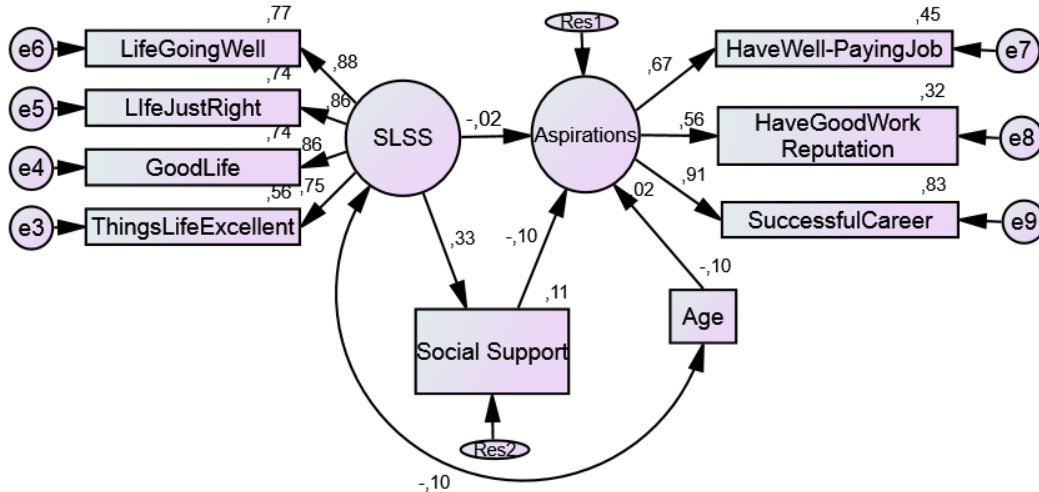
e6
LifeGoingWell
,77
,88
e5
LIfeJustRight
,74
,86
e4
GoodLife
,74
,86
e3
ThingsLifeExcellent
,56
,75
SLSS
-,02
Res1
Aspirations
,67
HaveWell-PayingJob
,45
e7
,56
HaveGoodWork Reputation
,32
e8
,91
SuccessfulCareer
,83
e9
,02
-,10
,33
-,10
,11
Social Support
Res2
Age
-,10